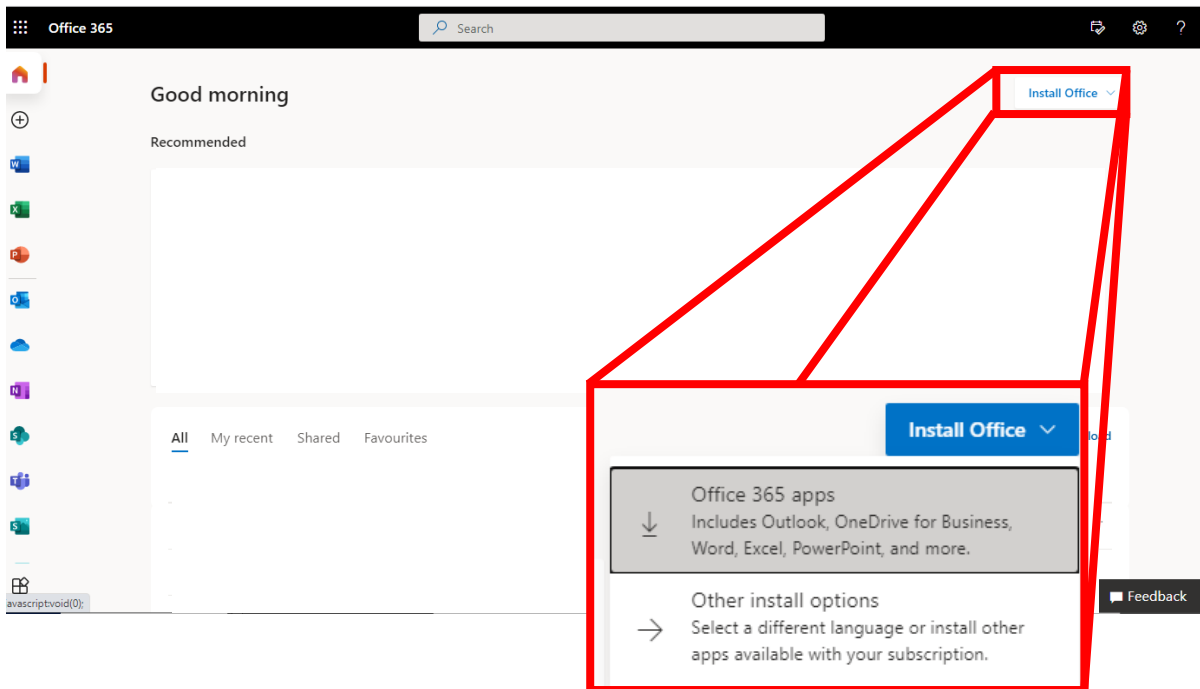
Office 365

Search

Good morning

Install Office

Recommended

All My recent Shared Favourites

Install Office

Office 365 apps
Includes Outlook, OneDrive for Business, Word, Excel, PowerPoint, and more.

Other install options
Select a different language or install other apps available with your subscription.

Feedback

avascript:void(0);